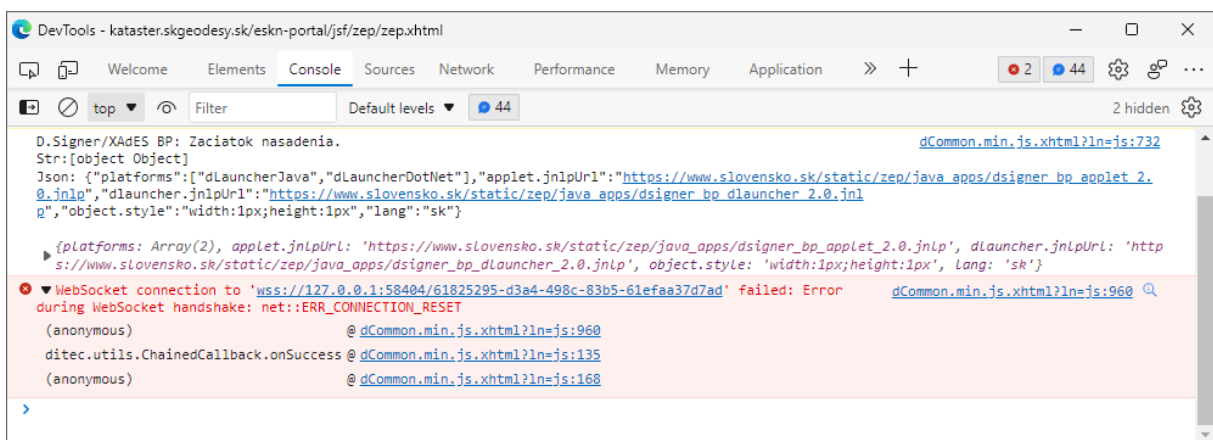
DevTools - kataster.skgeodesy.sk/eskn-portal/jsf/zep/zep.xhtml

Welcome Elements Console Sources Network Performance Memory Application » +

2 44

top Filter Default levels 44 2 hidden

D.Signer/XAdES BP: Zaciatok nasadenia.
Str:[object Object]
Json: {"platforms":["dLauncherJava","dLauncherDotNet"],"applet.jnlpUrl":"https://www.slovensko.sk/static/zep/java_apps/dsigner_bp_applet_2.0.jnlp","dlauncher.jnlpUrl":"https://www.slovensko.sk/static/zep/java_apps/dsigner_bp_dlauncher_2.0.jnlp","object.style":"width:1px;height:1px","lang":"sk"}

dCommon.min.js.xhtml?ln=js:732

{platforms: Array(2), applet.jnlpUrl: 'https://www.slovensko.sk/static/zep/java_apps/dsigner_bp_applet_2.0.jnlp', dlauncher.jnlpUrl: 'https://www.slovensko.sk/static/zep/java_apps/dsigner_bp_dlauncher_2.0.jnlp', object.style: 'width:1px;height:1px', lang: 'sk'}

WebSocket connection to 'wss://127.0.0.1:58404/61825295-d3a4-498c-83b5-61efaa37d7ad' failed: Error during WebSocket handshake: net::ERR_CONNECTION_RESET

dCommon.min.js.xhtml?ln=js:960

(anonymous) @ dCommon.min.js.xhtml?ln=js:960
ditec.utils.ChainedCallback.onSuccess @ dCommon.min.js.xhtml?ln=js:135
(anonymous) @ dCommon.min.js.xhtml?ln=js:168

>